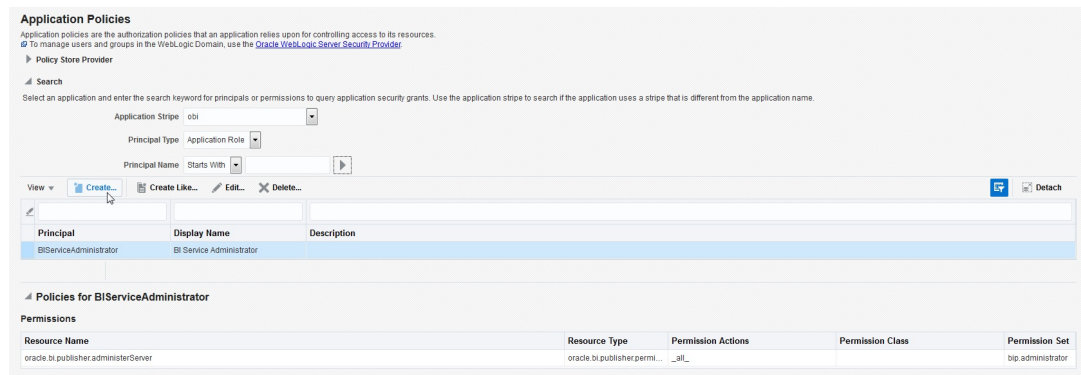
Application Policies

Application policies are the authorization policies that an application relies upon for controlling access to its resources.
To manage users and groups in the WebLogic Domain, use the Oracle WebLogic Server Security Provider.

Policy Store Provider

Search

Select an application and enter the search keyword for principals or permissions to query application security grants. Use the application stripe to search if the application uses a stripe that is different from the application name.

Application Stripe obi

Principal Type Application Role

Principal Name Starts With

View Create... Create Like... Edit... Delete... Detach

| Principal | Display Name | Description |
|---|---|---|
| BIServiceAdministrator | BI Service Administrator | |

Policies for BIServiceAdministrator

Permissions

| Resource Name | Resource Type | Permission Actions | Permission Class | Permission Set |
|---|---|---|---|---|
| oracle.bi.publisher.administerServer | oracle.bi.publisher.permi... | _all_ | | bip.administrator |